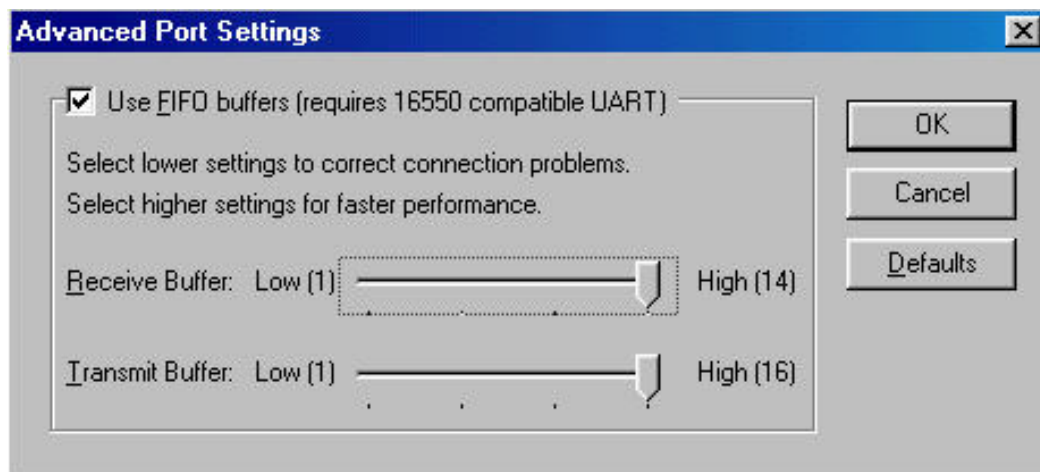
Advanced Port Settings

Use FIFO buffers (requires 16550 compatible UART)

Select lower settings to correct connection problems.
Select higher settings for faster performance.

Receive Buffer: Low (1) High (14)

Transmit Buffer: Low (1) High (16)

OK

Cancel

Defaults